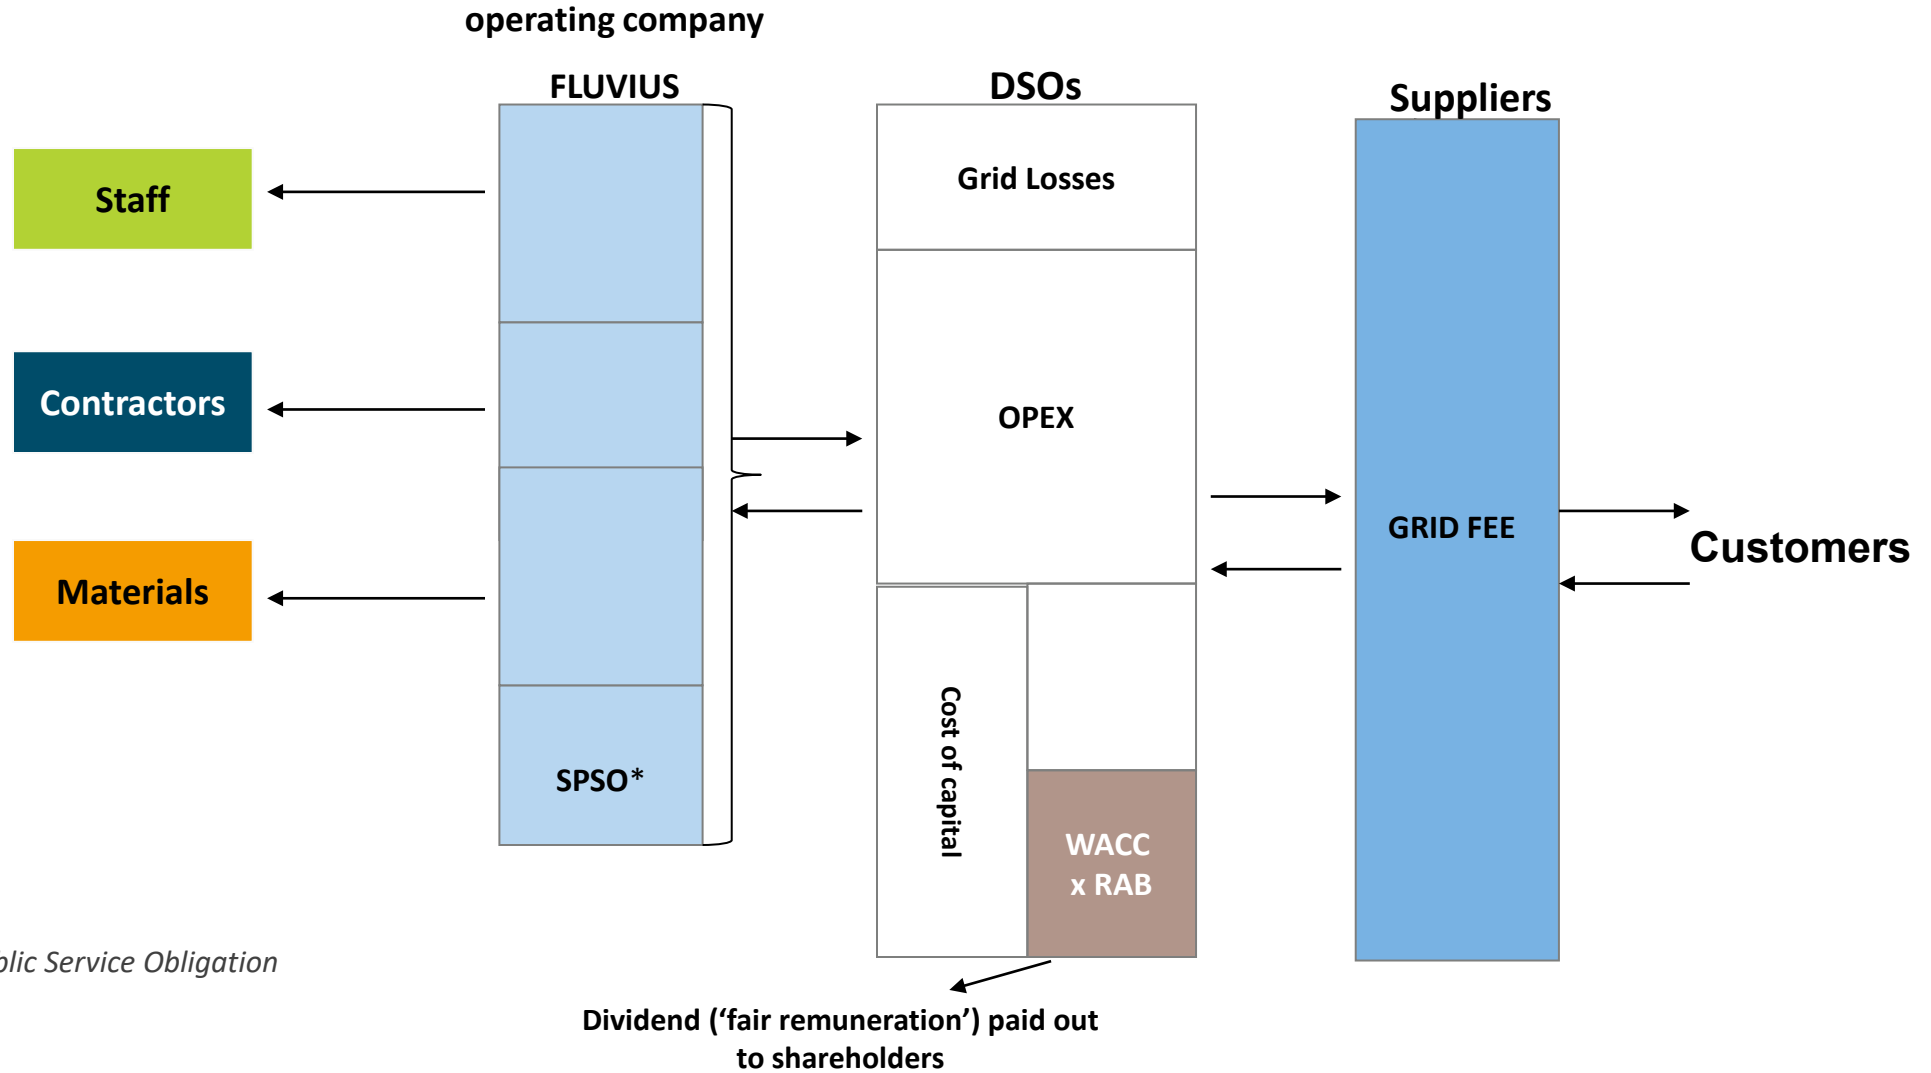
operating company

FLUVIUS

DSOs

Suppliers

Staff

Contractors

Materials

SPSO*

Grid Losses

OPEX

Cost of capital

WACC x RAB

GRID FEE

Customers

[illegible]lic Service Obligation

Dividend ('fair remuneration') paid out to shareholders